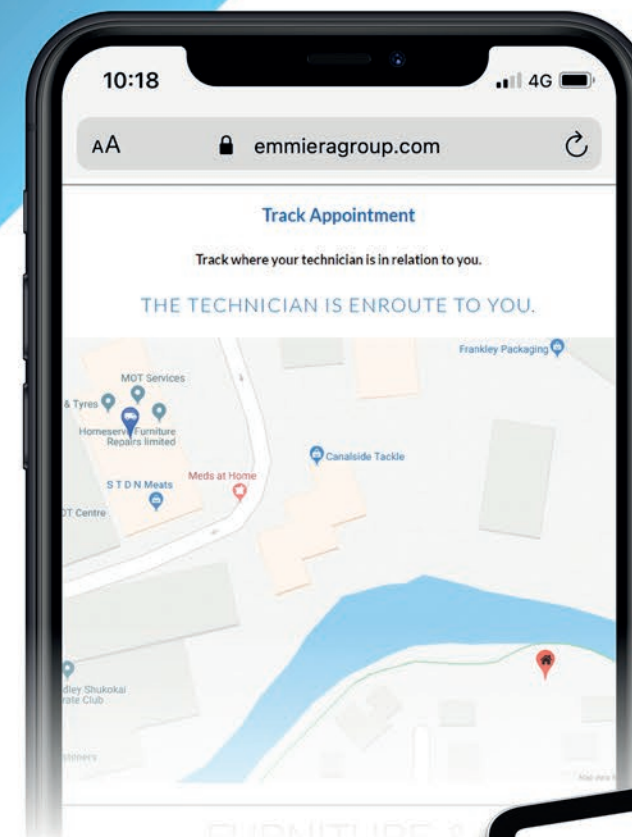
10:18

4G

AA emmieragroup.com

Track Appointment

Track where your technician is in relation to you.

THE TECHNICIAN IS ENROUTE TO YOU.

Frankley Packaging

MOT Services

& Tyres

Homeserve Furniture Repairs limited

Canalside Tackle

Meds at Home

S T D N Meats

OT Centre

dley Shukokai rate Club

nners

Map data

FURNITURE &